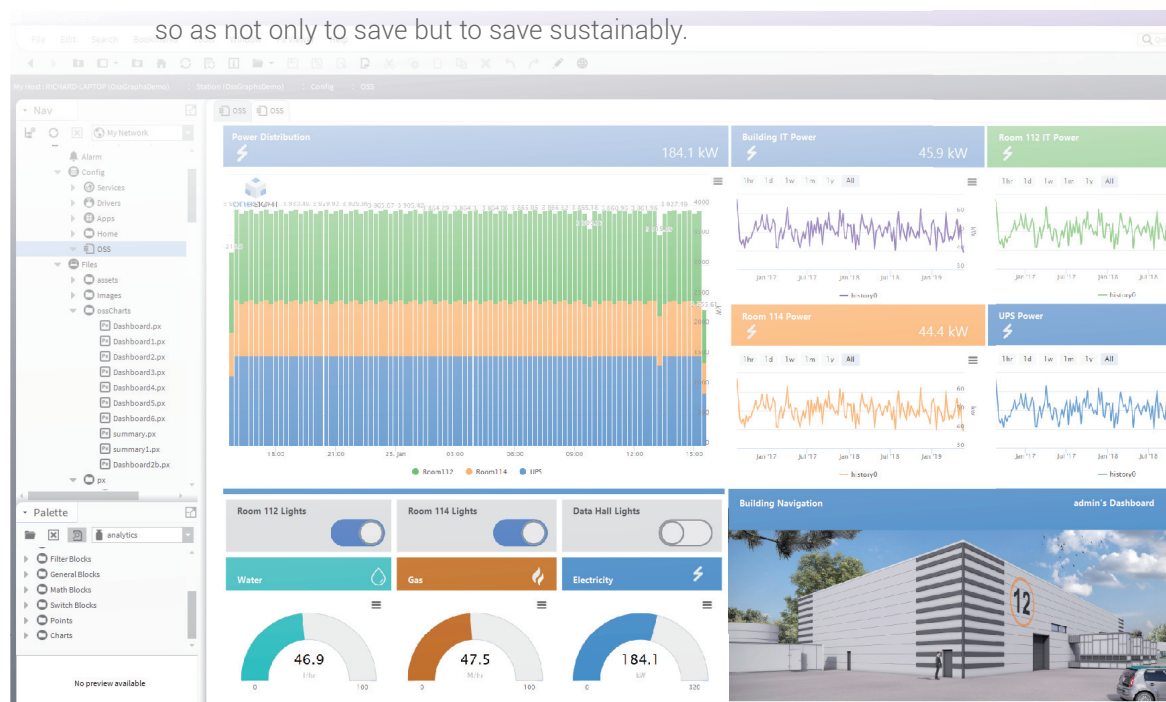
so as not only to save but to save sustainably.

File Edit Search Bookmarks Tools Window Help

My Host: RICHARD-LAPTOP (OssGraphsDemo) : Station (OssGraphsDemo) : Config : OSS

Nav

My Network

Alarm
Config
Services
Drivers
Apps
Home
OSS
Files
assets
images
ossCharts
Dashboard.px
Dashboard1.px
Dashboard2.px
Dashboard3.px
Dashboard4.px
Dashboard5.px
Dashboard6.px
summary.px
summary1.px
Dashboard2b.px
px

Palette

analytics

Filter Blocks
General Blocks
Math Blocks
Switch Blocks
Points
Charts

No preview available

OSS OSS

Power Distribution
184.1 kW

15:00 21:00 25. Jan 03:00 09:00 12:00 15:00

Room112 Room114 UPS

Building IT Power
45.9 kW
1hr 1d 1w 1m 1y All
Jan '17 Jul '17 Jan '18 Jul '18 Jan '19
history0

Room 112 IT Power
1hr 1d 1w 1m 1y All
Jan '17 Jul '17 Jan '18 Jul '18
history0

Room 114 Power
44.4 kW
1hr 1d 1w 1m 1y All
Jan '17 Jul '17 Jan '18 Jul '18 Jan '19
history0

UPS Power
1hr 1d 1w 1m 1y All
Jan '17 Jul '17 Jan '18 Jul '18
history0

Room 112 Lights
Room 114 Lights
Data Hall Lights

Water
Gas
Electricity

46.9
l/hr
0 100

47.5
M/hr
0 100

184.1
kW
0 320

Building Navigation
admin's Dashboard

12